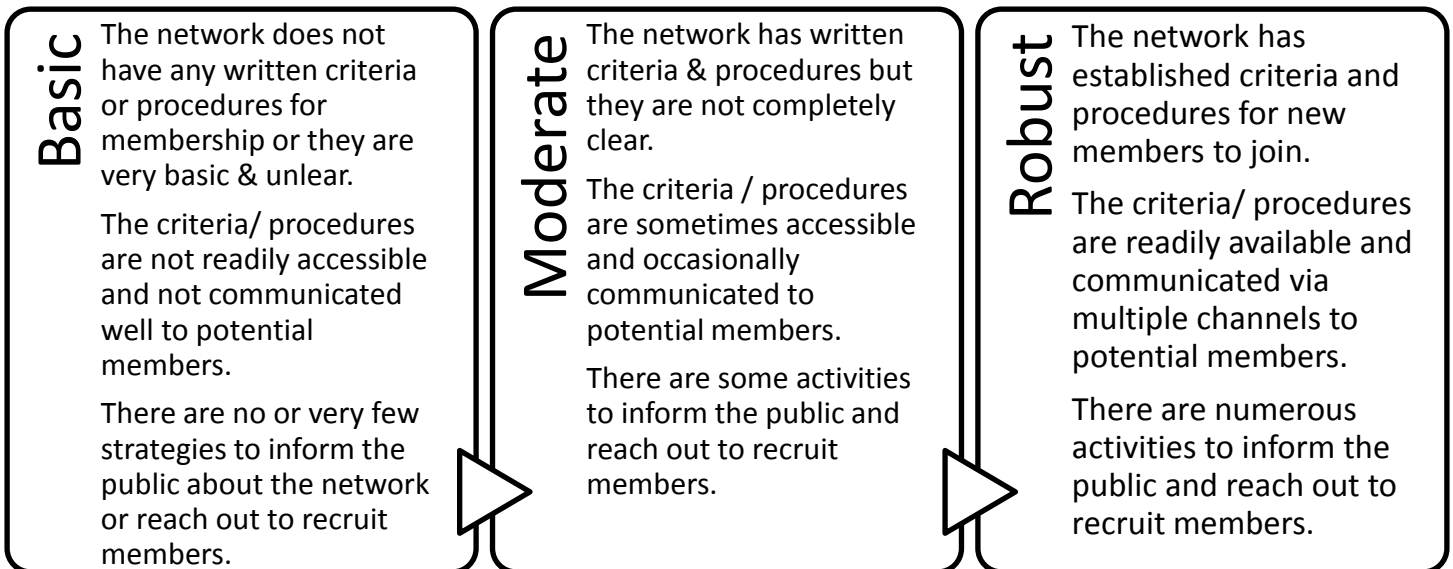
Basic

The network does not have any written criteria or procedures for membership or they are very basic & unlear.

The criteria/ procedures are not readily accessible and not communicated well to potential members.

There are no or very few strategies to inform the public about the network or reach out to recruit members.

Moderate

The network has written criteria & procedures but they are not completely clear.

The criteria / procedures are sometimes accessible and occasionally communicated to potential members.

There are some activities to inform the public and reach out to recruit members.

Robust

The network has established criteria and procedures for new members to join.

The criteria/ procedures are readily available and communicated via multiple channels to potential members.

There are numerous activities to inform the public and reach out to recruit members.